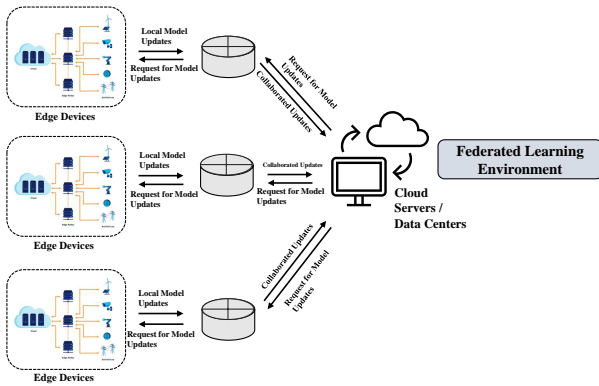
Local Model Updates

Request for Model Updates

Edge Devices

Request for Model Updates

Collaborated Updates

Local Model Updates

Collaborated Updates

Request for Model Updates

Request for Model Updates

Federated Learning Environment

Cloud Servers / Data Centers

Edge Devices

Collaborated Updates

Request for Model Updates

Local Model Updates

Request for Model Updates

Edge Devices